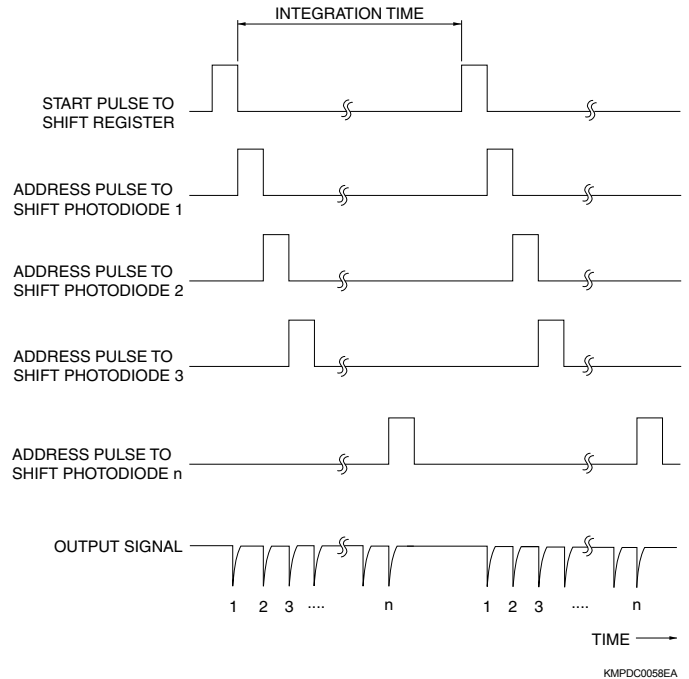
INTEGRATION TIME

START PULSE TO SHIFT REGISTER

ADDRESS PULSE TO SHIFT PHOTODIODE 1

ADDRESS PULSE TO SHIFT PHOTODIODE 2

ADDRESS PULSE TO SHIFT PHOTODIODE 3

ADDRESS PULSE TO SHIFT PHOTODIODE n

OUTPUT SIGNAL

1 2 3 .... n 1 2 3 .... n

TIME

KMPDC0058EA